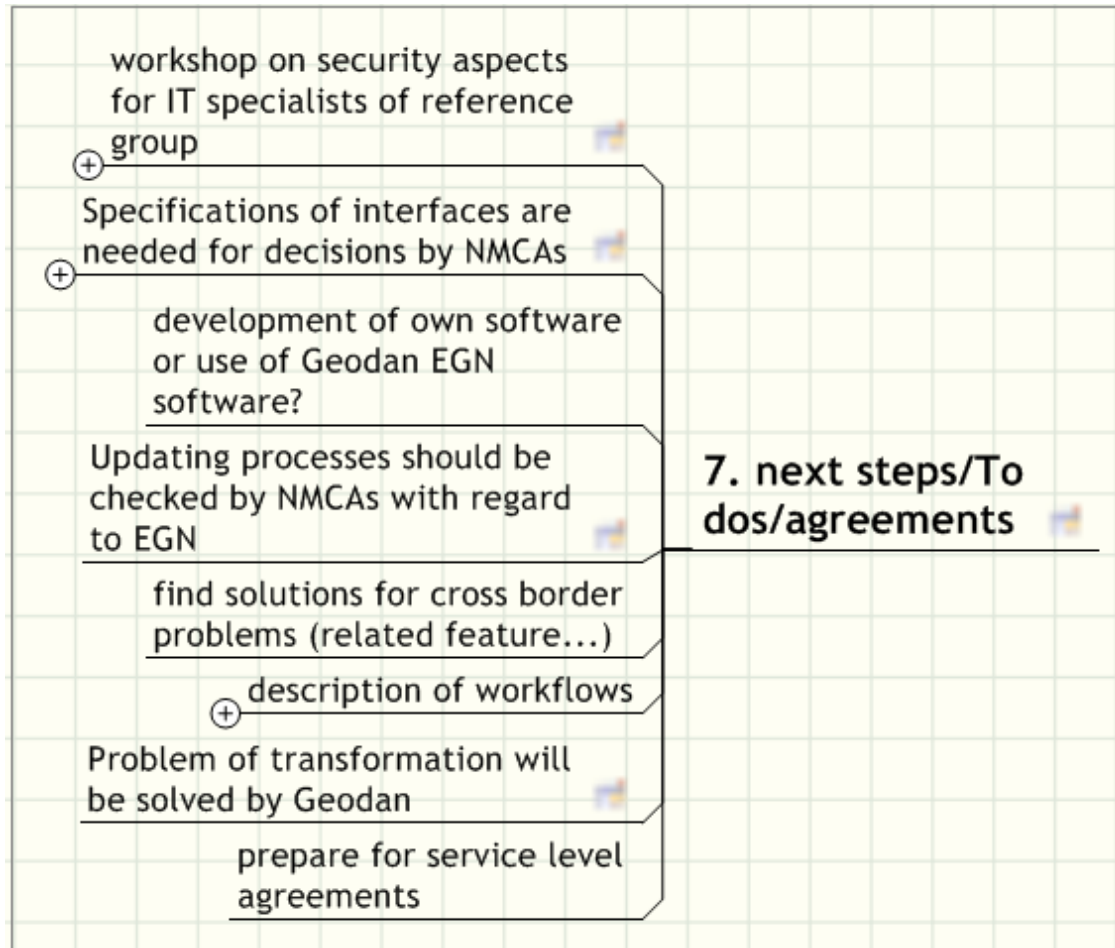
7. next steps/To dos/agreements

workshop on security aspects for IT specialists of reference group

Specifications of interfaces are needed for decisions by NMCAs

development of own software or use of Geodan EGN software?

Updating processes should be checked by NMCAs with regard to EGN

find solutions for cross border problems (related feature...)

description of workflows

Problem of transformation will be solved by Geodan

prepare for service level agreements